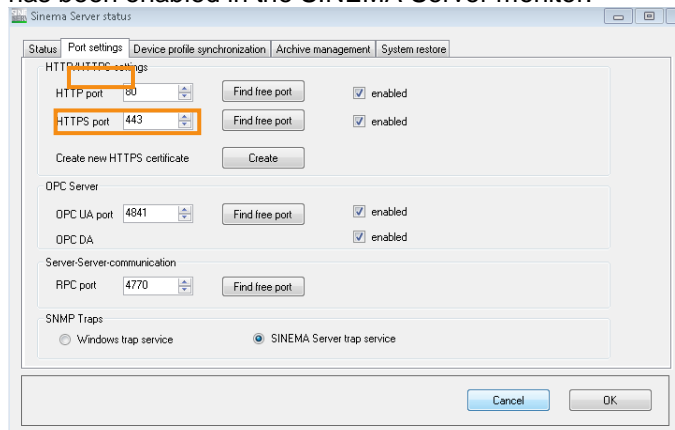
has been enabled in the SINEMA Server monitor.

Sinema Server status

Status | Port settings | Device profile synchronization | Archive management | System restore

HTTP/HTTPS settings

HTTP port 80 Find free port enabled

HTTPS port 443 Find free port enabled

Create new HTTPS certificate Create

OPC Server

OPC UA port 4841 Find free port enabled

OPC DA enabled

Server-Server-communication

RPC port 4770 Find free port

SNMP Traps

Windows trap service SINEMA Server trap service

Cancel OK